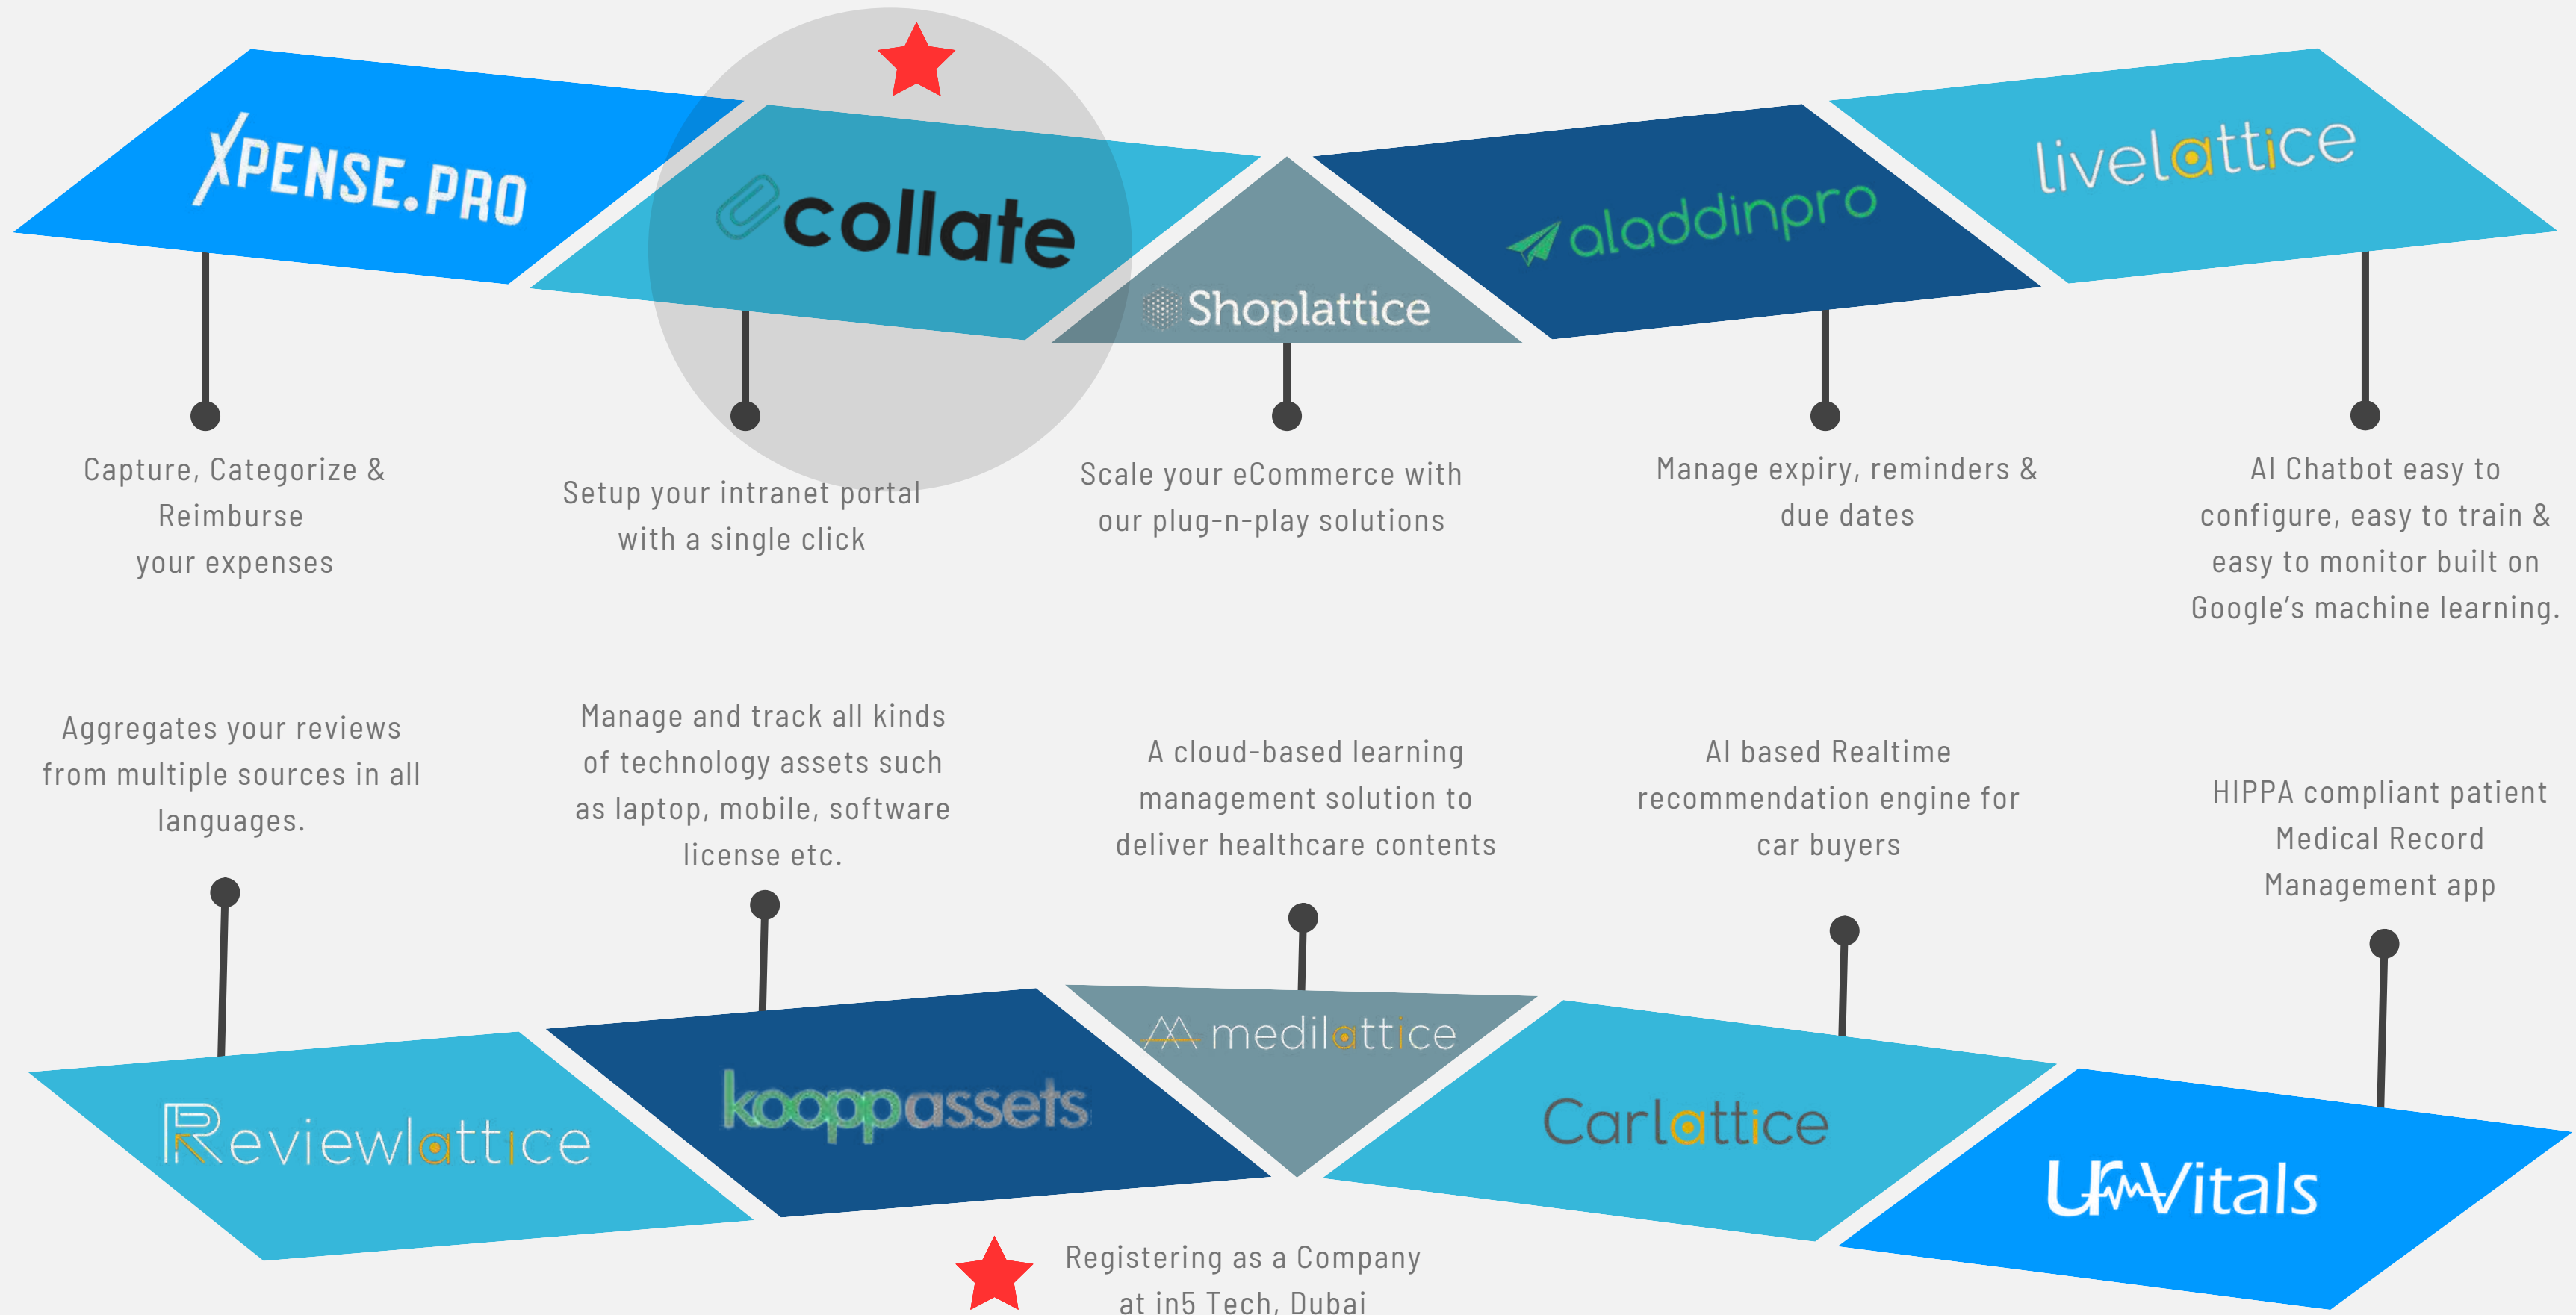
XPENSE.PRO

collate

Shoplattice

aladdinpro

livelattice

Capture, Categorize & Reimburse your expenses

Setup your intranet portal with a single click

Scale your eCommerce with our plug-n-play solutions

Manage expiry, reminders & due dates

AI Chatbot easy to configure, easy to train & easy to monitor built on Google's machine learning.

Aggregates your reviews from multiple sources in all languages.

Manage and track all kinds of technology assets such as laptop, mobile, software license etc.

A cloud-based learning management solution to deliver healthcare contents

AI based Realtime recommendation engine for car buyers

HIPPA compliant patient Medical Record Management app

Reviewlattice

koopassets

medilattice

Carlattice

UrVitals

Registering as a Company at in5 Tech, Dubai